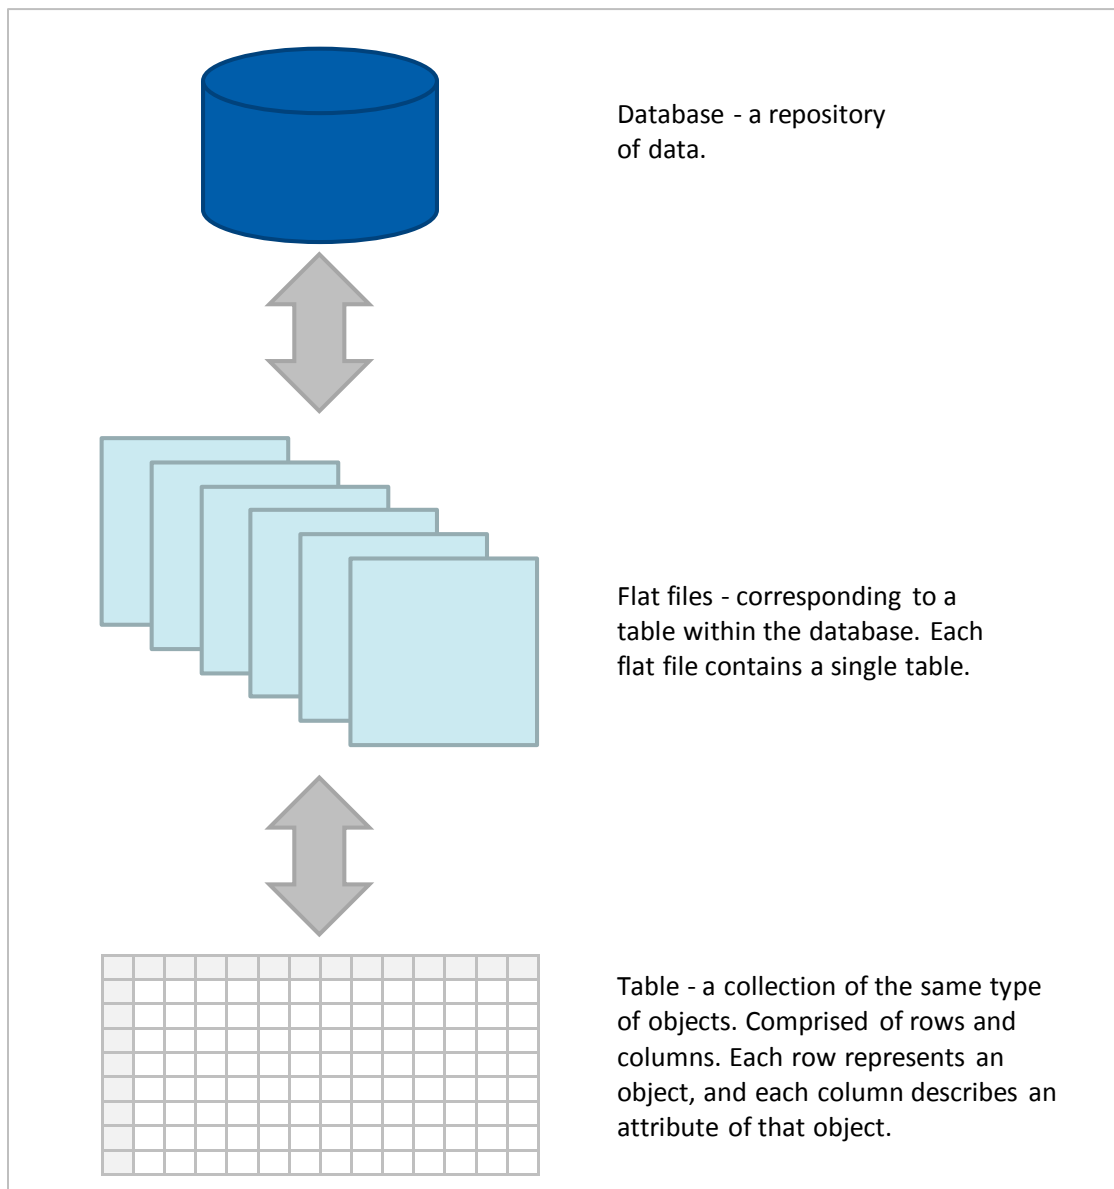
Database - a repository of data.

Flat files - corresponding to a table within the database. Each flat file contains a single table.

Table - a collection of the same type of objects. Comprised of rows and columns. Each row represents an object, and each column describes an attribute of that object.